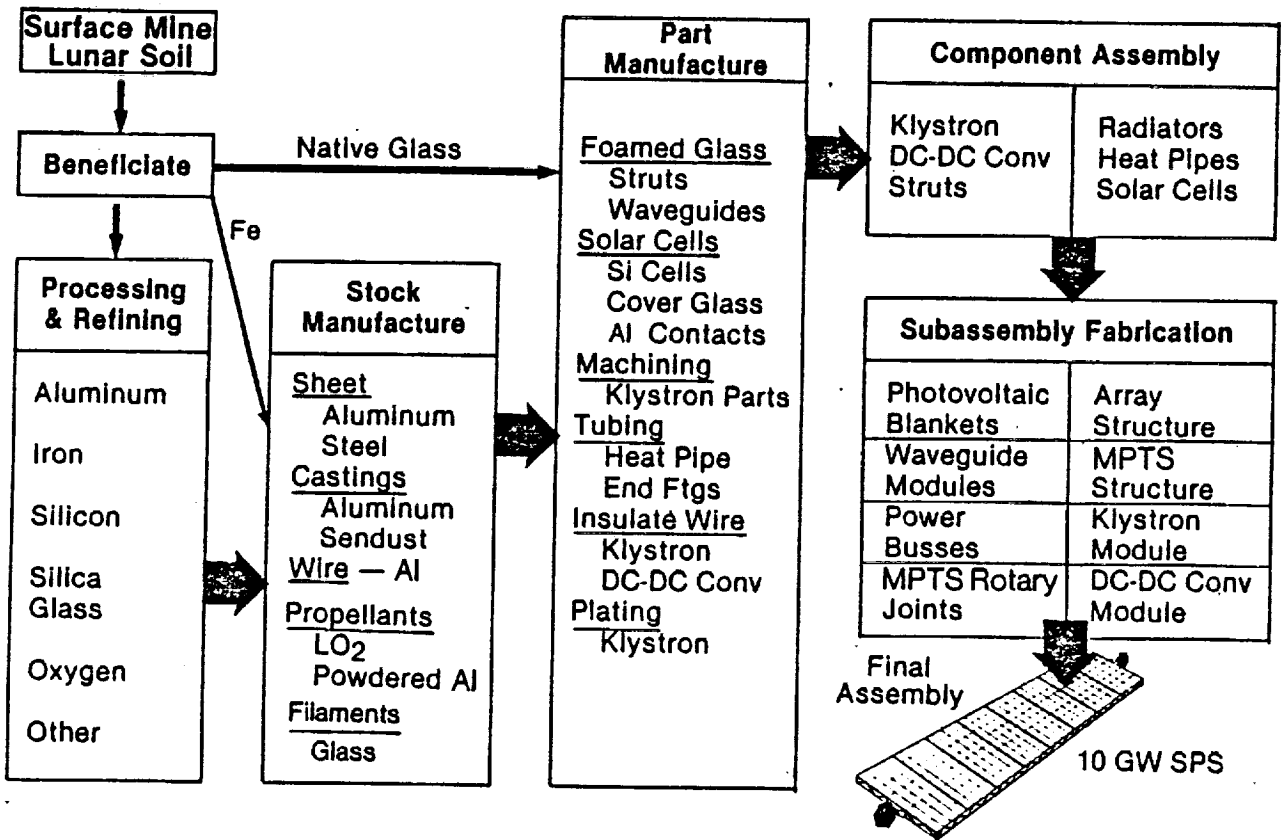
Surface Mine Lunar Soil

Beneficiate

Native Glass

Fe

Processing & Refining

Aluminum

Iron

Silicon

Silica Glass

Oxygen

Other

Stock Manufacture

Sheet
Aluminum
Steel
Castings
Aluminum
Sendust
Wire — Al
Propellants
$LO_2$
Powdered Al
Filaments
Glass

Part Manufacture

Foamed Glass
Struts
Waveguides
Solar Cells
Si Cells
Cover Glass
Al Contacts
Machining
Klystron Parts
Tubing
Heat Pipe
End Ftgs
Insulate Wire
Klystron
DC-DC Conv
Plating
Klystron

Component Assembly

| Klystron DC-DC Conv Struts | Radiators Heat Pipes Solar Cells |
|---|---|

Subassembly Fabrication

| Photovoltaic Blankets | Array Structure |
|---|---|
| Waveguide Modules | MPTS Structure |
| Power Busses | Klystron Module |
| MPTS Rotary Joints | DC-DC Conv Module |

Final Assembly

10 GW SPS